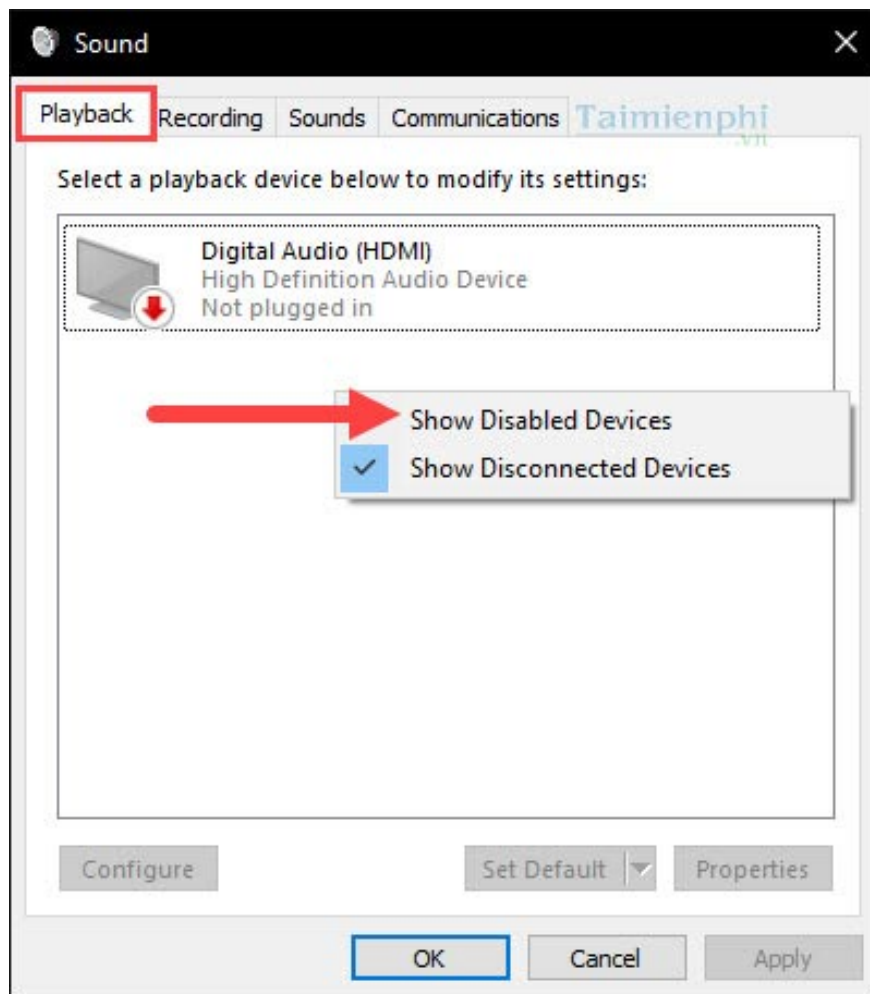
Sound

Playback Recording Sounds Communications Taimienphi .vn

Select a playback device below to modify its settings:

Digital Audio (HDMI)
High Definition Audio Device
Not plugged in

Show Disabled Devices
Show Disconnected Devices

Configure
Set Default
Properties

OK
Cancel
Apply